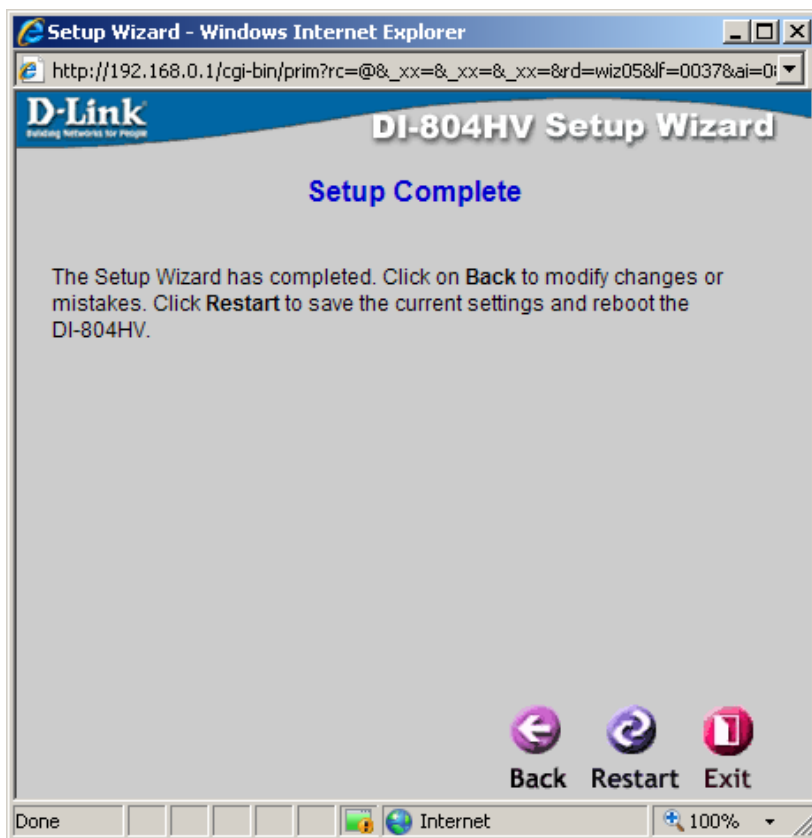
Setup Wizard - Windows Internet Explorer

http://192.168.0.1/cgi-bin/prim?rc=@&_xx=&_xx=&_xx=&rd=wiz05&lf=0037&ai=0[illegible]

D-Link
Building Networks for People

DI-804HV Setup Wizard

Setup Complete

The Setup Wizard has completed. Click on **Back** to modify changes or mistakes. Click **Restart** to save the current settings and reboot the DI-804HV.

Back Restart Exit

Done Internet 100%